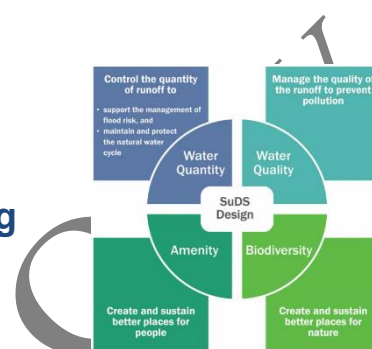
Control the quantity of runoff to

• support the management of flood risk, and
• maintain and protect the natural water cycle

Manage the quality of the runoff to prevent pollution

Water Quantity

Water Quality

SuDS Design

g

Amenity

Biodiversity

Create and sustain better places for people

Create and sustain better places for nature